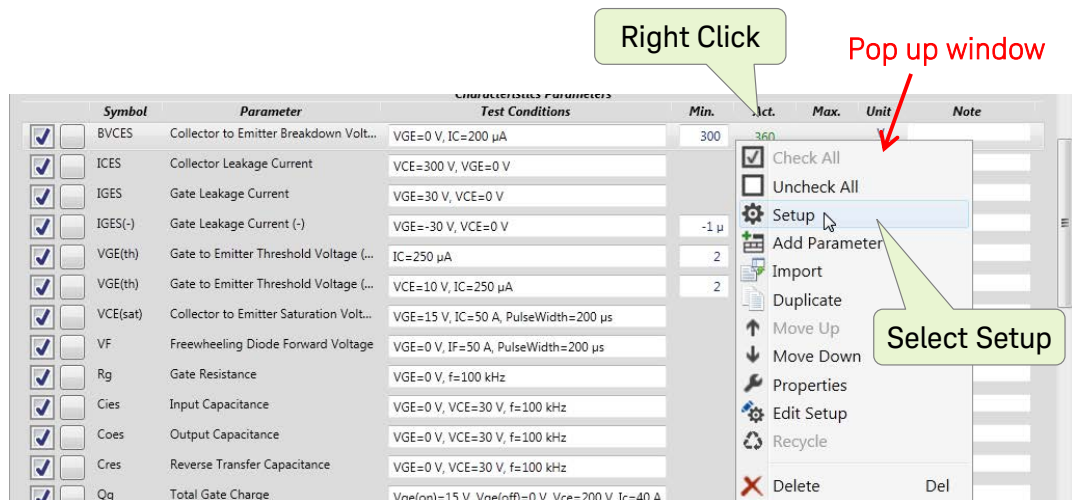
Right Click

Pop up window

Characteristics Parameters

| Symbol | Parameter | Test Conditions | Min. | Act. | Max. | Unit | Note |
|---|---|---|---|---|---|---|---|
| BVCES | Collector to Emitter Breakdown Volt... | VGE=0 V, IC=200 μA | 300 | 360 | | V | |
| ICES | Collector Leakage Current | VCE=300 V, VGE=0 V | | | | | |
| IGES | Gate Leakage Current | VGE=30 V, VCE=0 V | | | | | |
| IGES(-) | Gate Leakage Current (-) | VGE=-30 V, VCE=0 V | -1 μ | | | | |
| VGE(th) | Gate to Emitter Threshold Voltage (... | IC=250 μA | 2 | | | | |
| VGE(th) | Gate to Emitter Threshold Voltage (... | VCE=10 V, IC=250 μA | 2 | | | | |
| VCE(sat) | Collector to Emitter Saturation Volt... | VGE=15 V, IC=50 A, PulseWidth=200 μs | | | | | |
| VF | Freewheeling Diode Forward Voltage | VGE=0 V, IF=50 A, PulseWidth=200 μs | | | | | |
| Rg | Gate Resistance | VGE=0 V, f=100 kHz | | | | | |
| Cies | Input Capacitance | VGE=0 V, VCE=30 V, f=100 kHz | | | | | |
| Coes | Output Capacitance | VGE=0 V, VCE=30 V, f=100 kHz | | | | | |
| Cres | Reverse Transfer Capacitance | VGE=0 V, VCE=30 V, f=100 kHz | | | | | |
| Qg | Total Gate Charge | Vge(on)=15 V, Vge(off)=0 V, Vce=200 V, Ic=40 A | | | | | |

Check All
Uncheck All
Setup
Add Parameter
Import
Duplicate
Move Up
Move Down
Properties
Edit Setup
Recycle
Delete Del

Select Setup